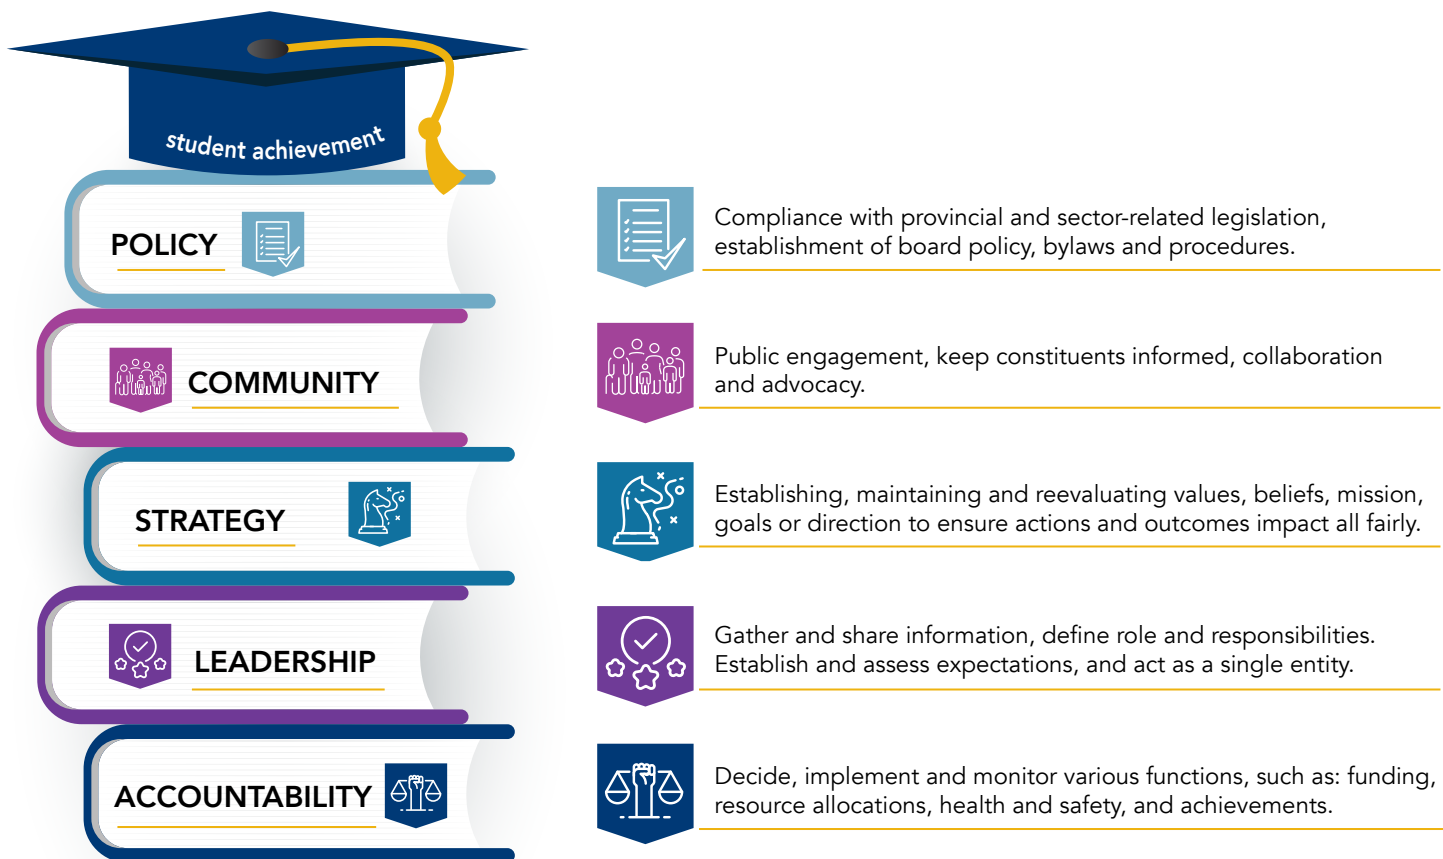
student achievement

POLICY

COMMUNITY

STRATEGY

LEADERSHIP

ACCOUNTABILITY

Compliance with provincial and sector-related legislation, establishment of board policy, bylaws and procedures.

Public engagement, keep constituents informed, collaboration and advocacy.

Establishing, maintaining and reevaluating values, beliefs, mission, goals or direction to ensure actions and outcomes impact all fairly.

Gather and share information, define role and responsibilities. Establish and assess expectations, and act as a single entity.

Decide, implement and monitor various functions, such as: funding, resource allocations, health and safety, and achievements.